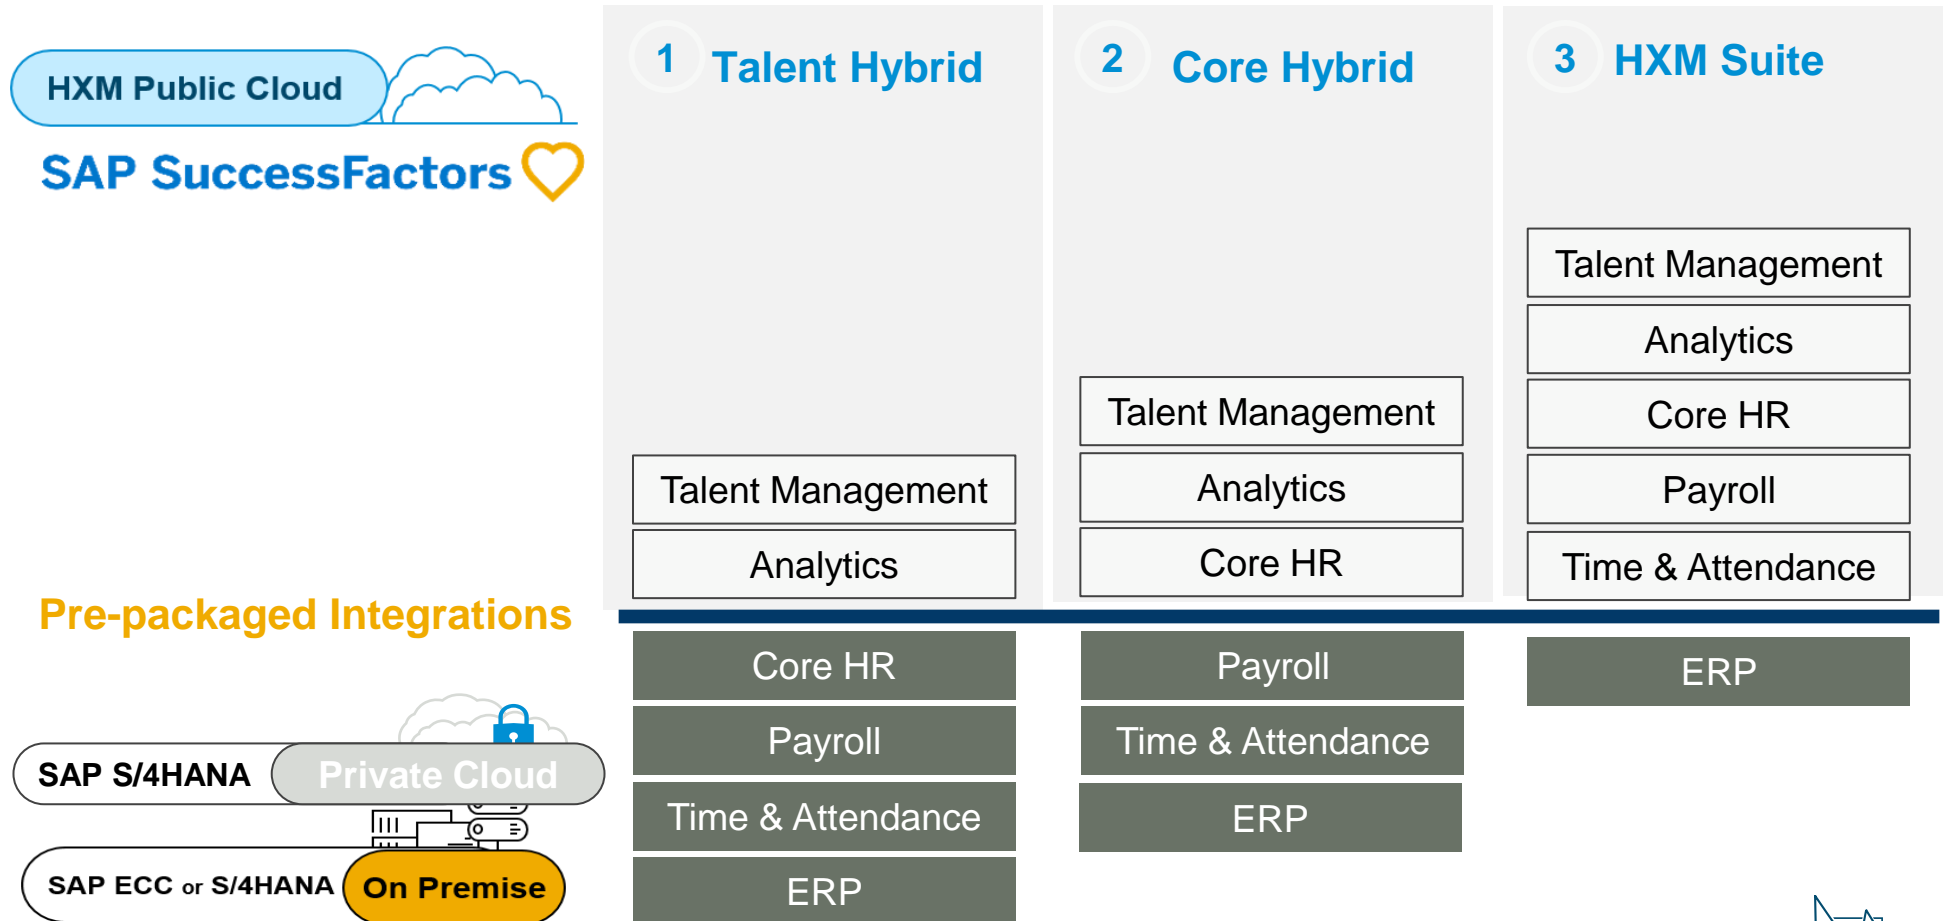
HXM Public Cloud

SAP SuccessFactors

1 Talent Hybrid

Talent Management

Analytics

2 Core Hybrid

Talent Management

Analytics

Core HR

3 HXM Suite

Talent Management

Analytics

Core HR

Payroll

Time & Attendance

Pre-packaged Integrations

Core HR

Payroll

Time & Attendance

ERP

Payroll

Time & Attendance

ERP

ERP

SAP S/4HANA Private Cloud

SAP ECC or S/4HANA On Premise